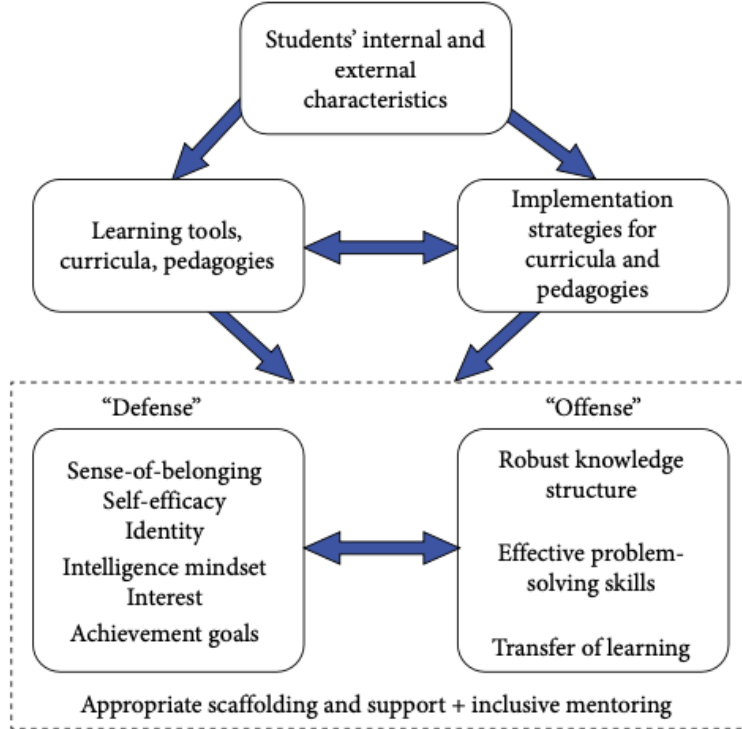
Students' internal and external characteristics

Learning tools, curricula, pedagogies

Implementation strategies for curricula and pedagogies

"Defense"

"Offense"

Sense-of-belonging
Self-efficacy
Identity
Intelligence mindset
Interest
Achievement goals

Robust knowledge structure

Effective problem-solving skills

Transfer of learning

Appropriate scaffolding and support + inclusive mentoring